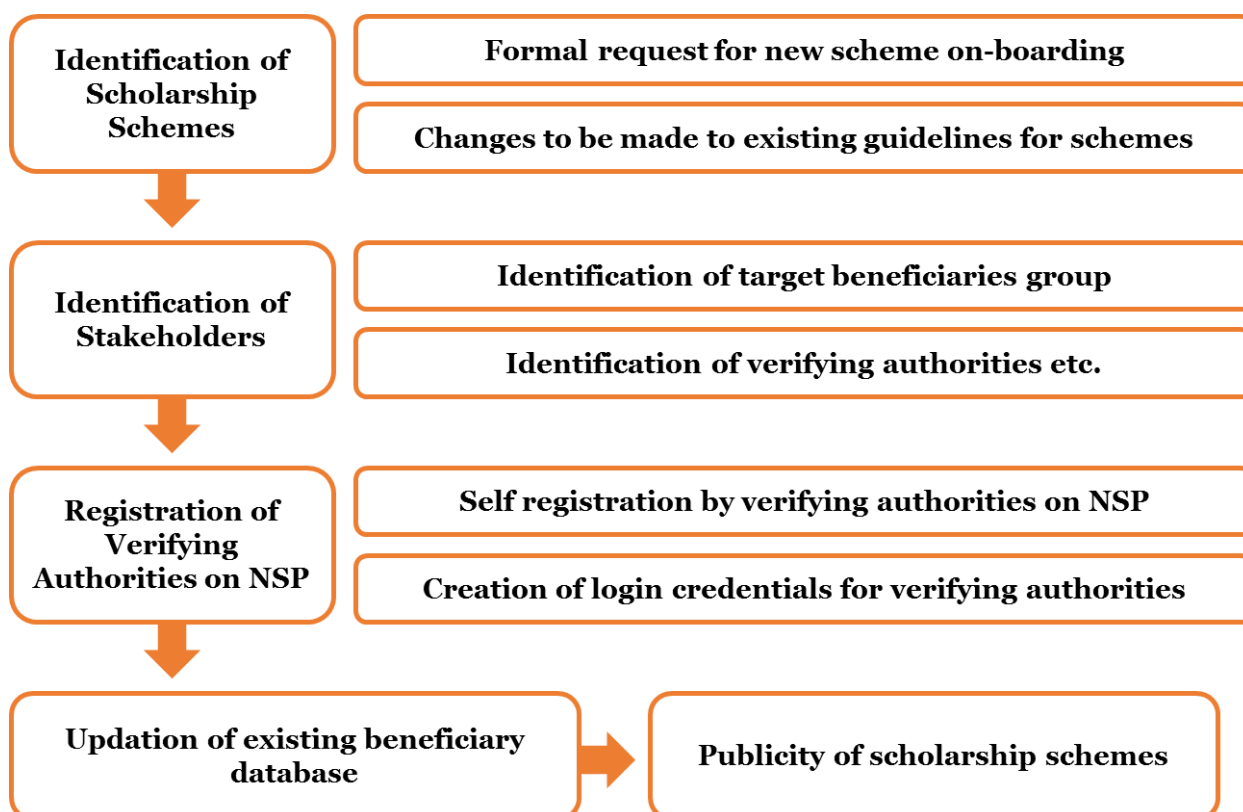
Identification of Scholarship Schemes

Formal request for new scheme on-boarding

Changes to be made to existing guidelines for schemes

Identification of Stakeholders

Identification of target beneficiaries group

Identification of verifying authorities etc.

Registration of Verifying Authorities on NSP

Self registration by verifying authorities on NSP

Creation of login credentials for verifying authorities

Updation of existing beneficiary database

Publicity of scholarship schemes